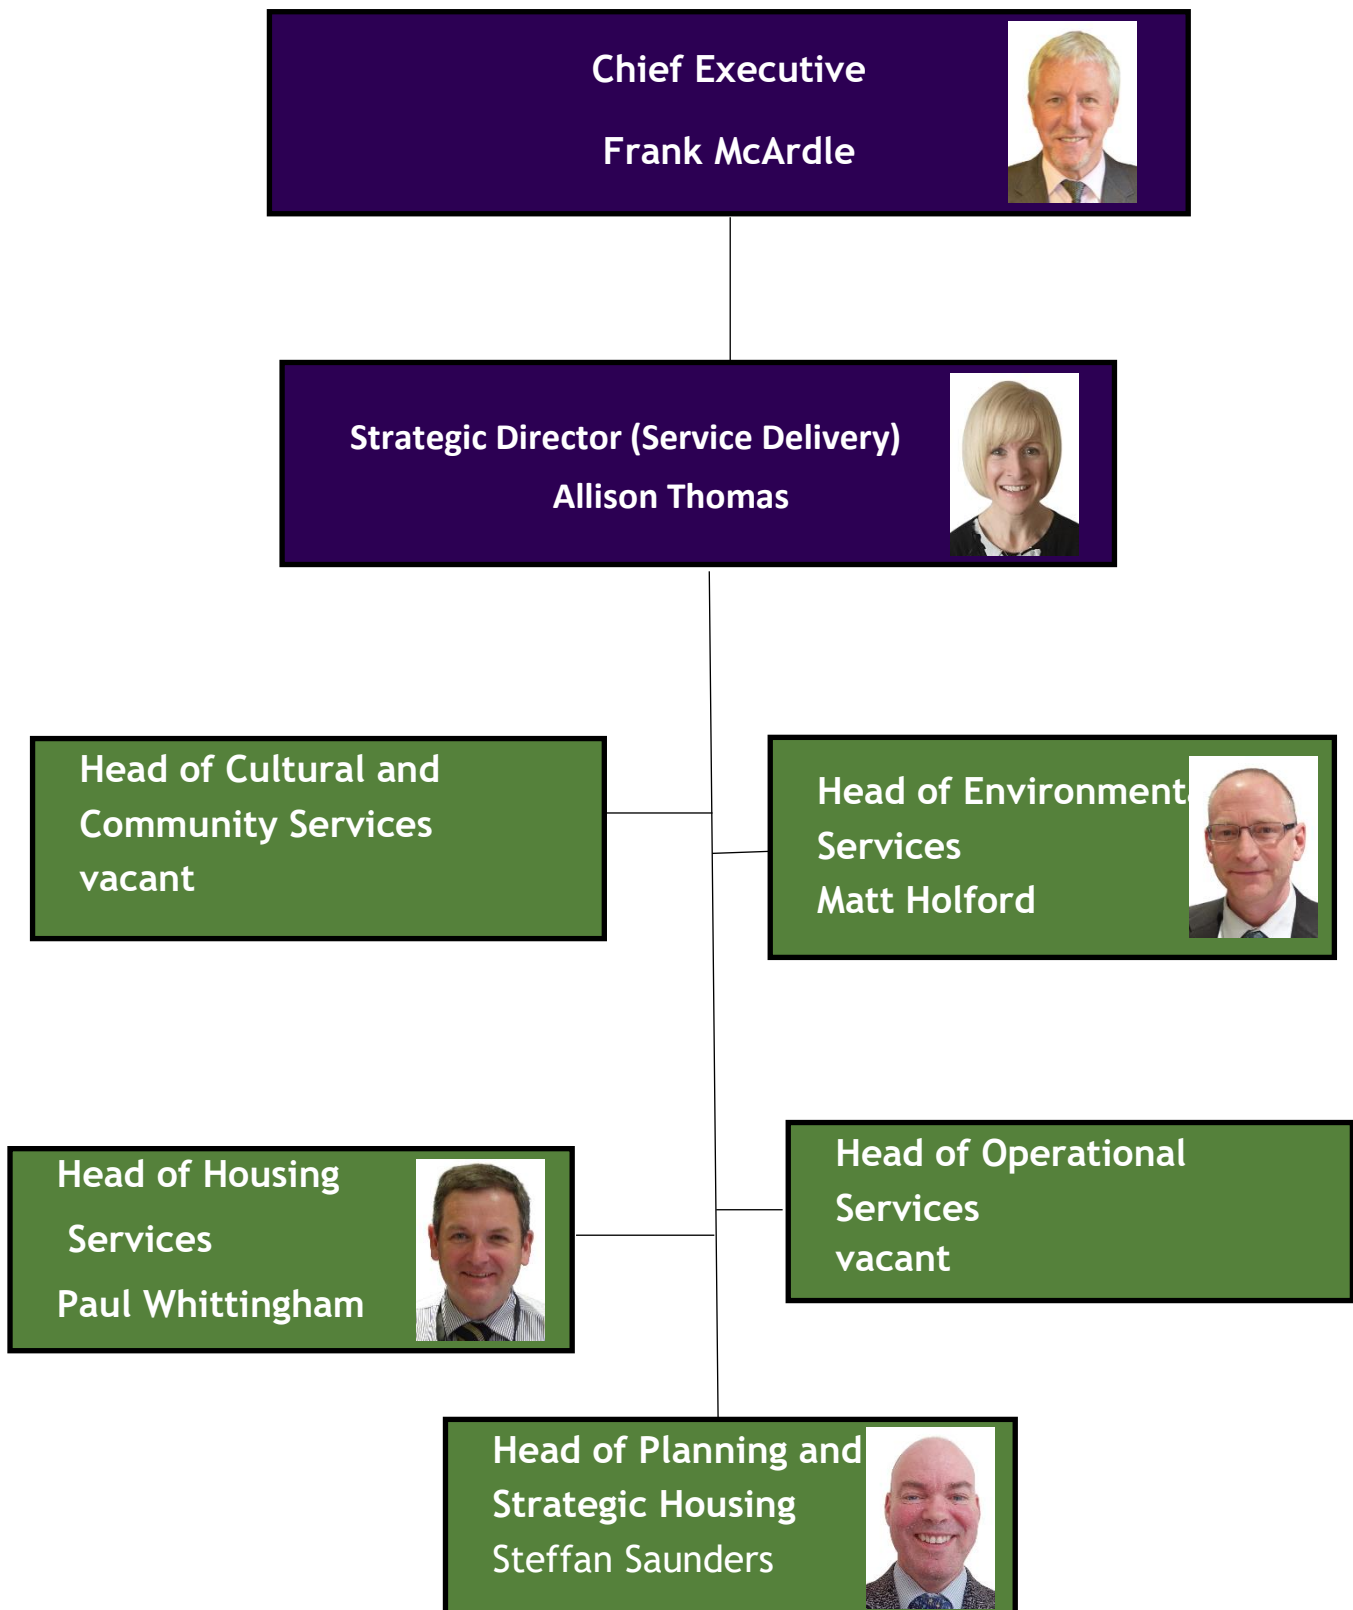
Chief Executive

Frank McArdle

Strategic Director (Service Delivery)

Allison Thomas

Head of Cultural and Community Services vacant

Head of Environment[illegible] Services Matt Holford

Head of Housing Services Paul Whittingham

Head of Operational Services vacant

Head of Planning and Strategic Housing Steffan Saunders